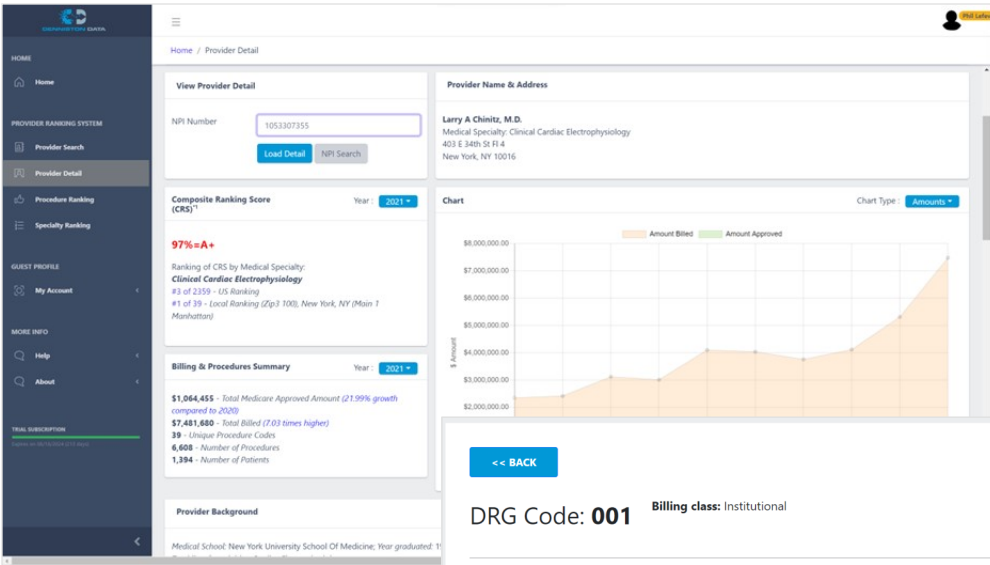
DENNISTON DATA

HOME

Home

PROVIDER RANKING SYSTEM

Provider Search

Provider Detail

Procedure Ranking

Specialty Ranking

GUEST PROFILE

My Account

MORE INFO

Help

About

TRIAL SUBSCRIPTION

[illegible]

Phil Lefev

Home / Provider Detail

View Provider Detail

NPI Number 1053307355

Load Detail NPI Search

Provider Name & Address

Larry A Chinitz, M.D.
Medical Specialty: Clinical Cardiac Electrophysiology
403 E 34th St Fl 4
New York, NY 10016

Composite Ranking Score (CRS)*1

Year : 2021

97%=A+

Ranking of CRS by Medical Specialty:
Clinical Cardiac Electrophysiology
#3 of 2359 - US Ranking
#1 of 39 - Local Ranking (Zip3 100), New York, NY (Main 1 Manhattan)

Chart

Chart Type : Amounts

Amount Billed Amount Approved

$8,000,000.00
$7,000,000.00
$6,000,000.00
$5,000,000.00
$4,000,000.00
$3,000,000.00
$2,000,000.00

$ Amount

Billing & Procedures Summary

Year : 2021

$1,064,455 - Total Medicare Approved Amount (21.99% growth compared to 2020)
$7,481,680 - Total Billed (7.03 times higher)
39 - Unique Procedure Codes
6,608 - Number of Procedures
1,394 - Number of Patients

Provider Background

Medical School: New York University School Of Medicine; Year graduated: 1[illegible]

<< BACK

DRG Code: 001

Billing class: Institutional